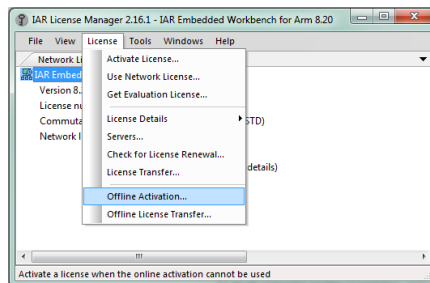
IAR License Manager 2.16.1 - IAR Embedded Workbench for Arm 8.20

File View License Tools Windows Help

Network Li
IAR Embed
Version 8.
License nu
Commuta
Network l

Activate License...
Use Network License...
Get Evaluation License...
License Details
Servers...
Check for License Renewal...
License Transfer...
Offline Activation...
Offline License Transfer...

STD)
details)

Activate a license when the online activation cannot be used